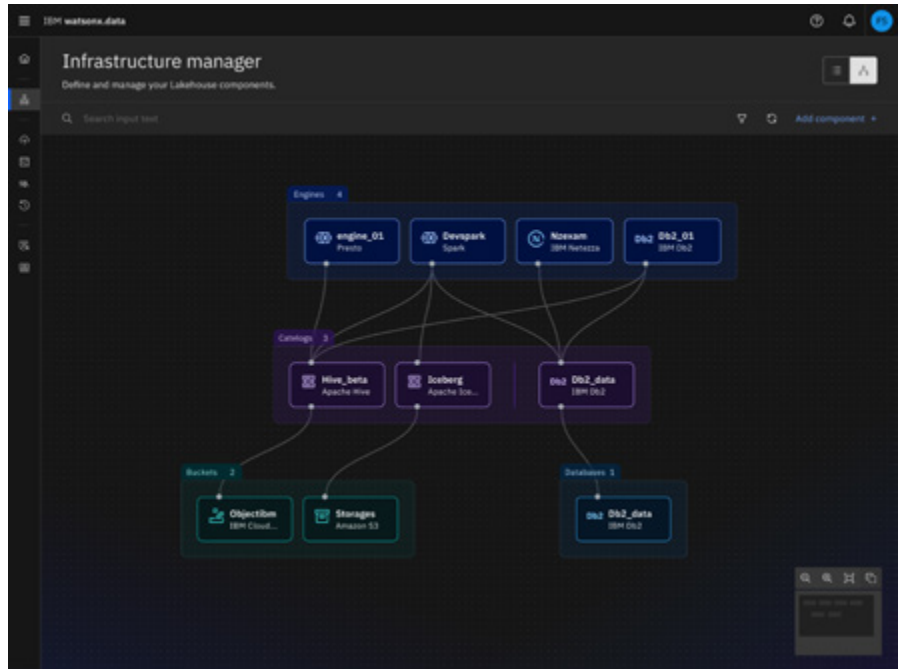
IBM watsonx.data

PS

Infrastructure manager

Define and manage your Lakehouse components.

Search input text

Add component +

Engines 4

engine_01
Presto

Devspark
Spark

Nzexam
IBM Netezza

Db2 Db2_01
IBM Db2

Catalogs 3

Hive_beta
Apache Hive

Iceberg
Apache Ice...

Db2 Db2_data
IBM Db2

Buckets 2

Objectibm
IBM Cloud...

Storages
Amazon S3

Databases 1

Db2 Db2_data
IBM Db2